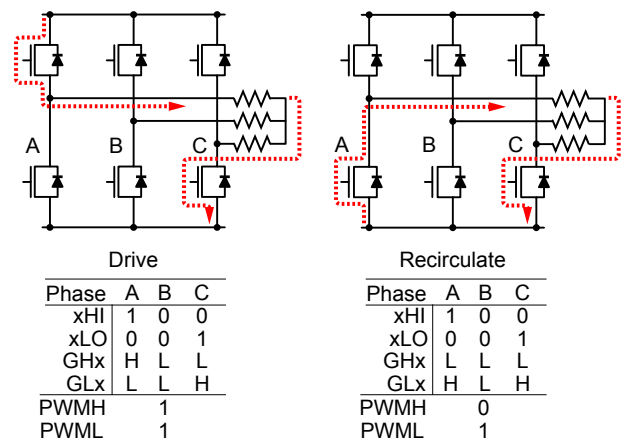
A B C

A B C

Drive

| Phase | A | B | C |
|---|---|---|---|
| xHI | 1 | 0 | 0 |
| xLO | 0 | 0 | 1 |
| GHx | H | L | L |
| GLx | L | L | H |

PWMH 1
PWML 1

Recirculate

| Phase | A | B | C |
|---|---|---|---|
| xHI | 1 | 0 | 0 |
| xLO | 0 | 0 | 1 |
| GHx | L | L | L |
| GLx | H | L | H |

PWMH 0
PWML 1